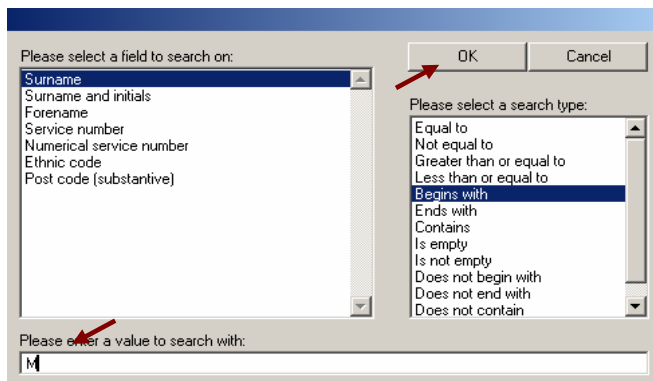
Please select a field to search on:

Surname
Surname and initials
Forename
Service number
Numerical service number
Ethnic code
Post code (substantive)

OK

Cancel

Please select a search type:

Equal to
Not equal to
Greater than or equal to
Less than or equal to
Begins with
Ends with
Contains
Is empty
Is not empty
Does not begin with
Does not end with
Does not contain

Please enter a value to search with:

M